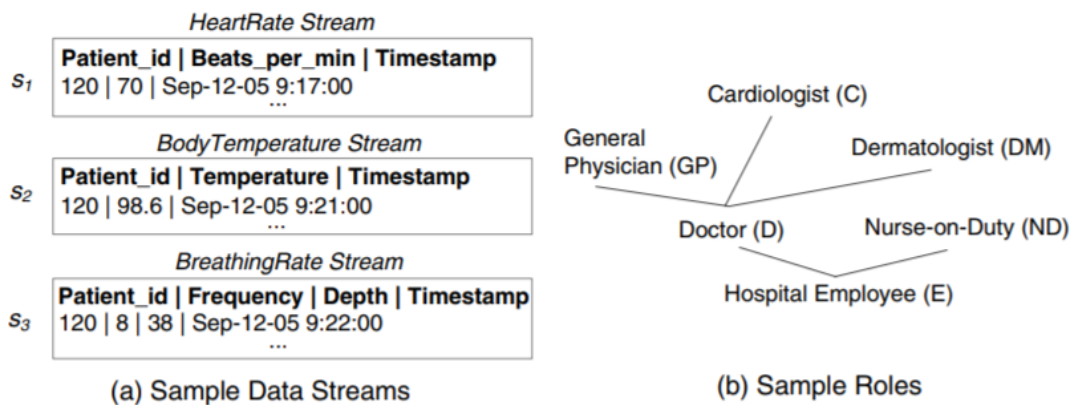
HeartRate Stream

$s_1$

Patient_id | Beats_per_min | Timestamp
120 | 70 | Sep-12-05 9:17:00
...

BodyTemperature Stream

$s_2$

Patient_id | Temperature | Timestamp
120 | 98.6 | Sep-12-05 9:21:00
...

BreathingRate Stream

$s_3$

Patient_id | Frequency | Depth | Timestamp
120 | 8 | 38 | Sep-12-05 9:22:00
...

(a) Sample Data Streams

Cardiologist (C)

General Physician (GP)

Dermatologist (DM)

Doctor (D)

Nurse-on-Duty (ND)

Hospital Employee (E)

(b) Sample Roles